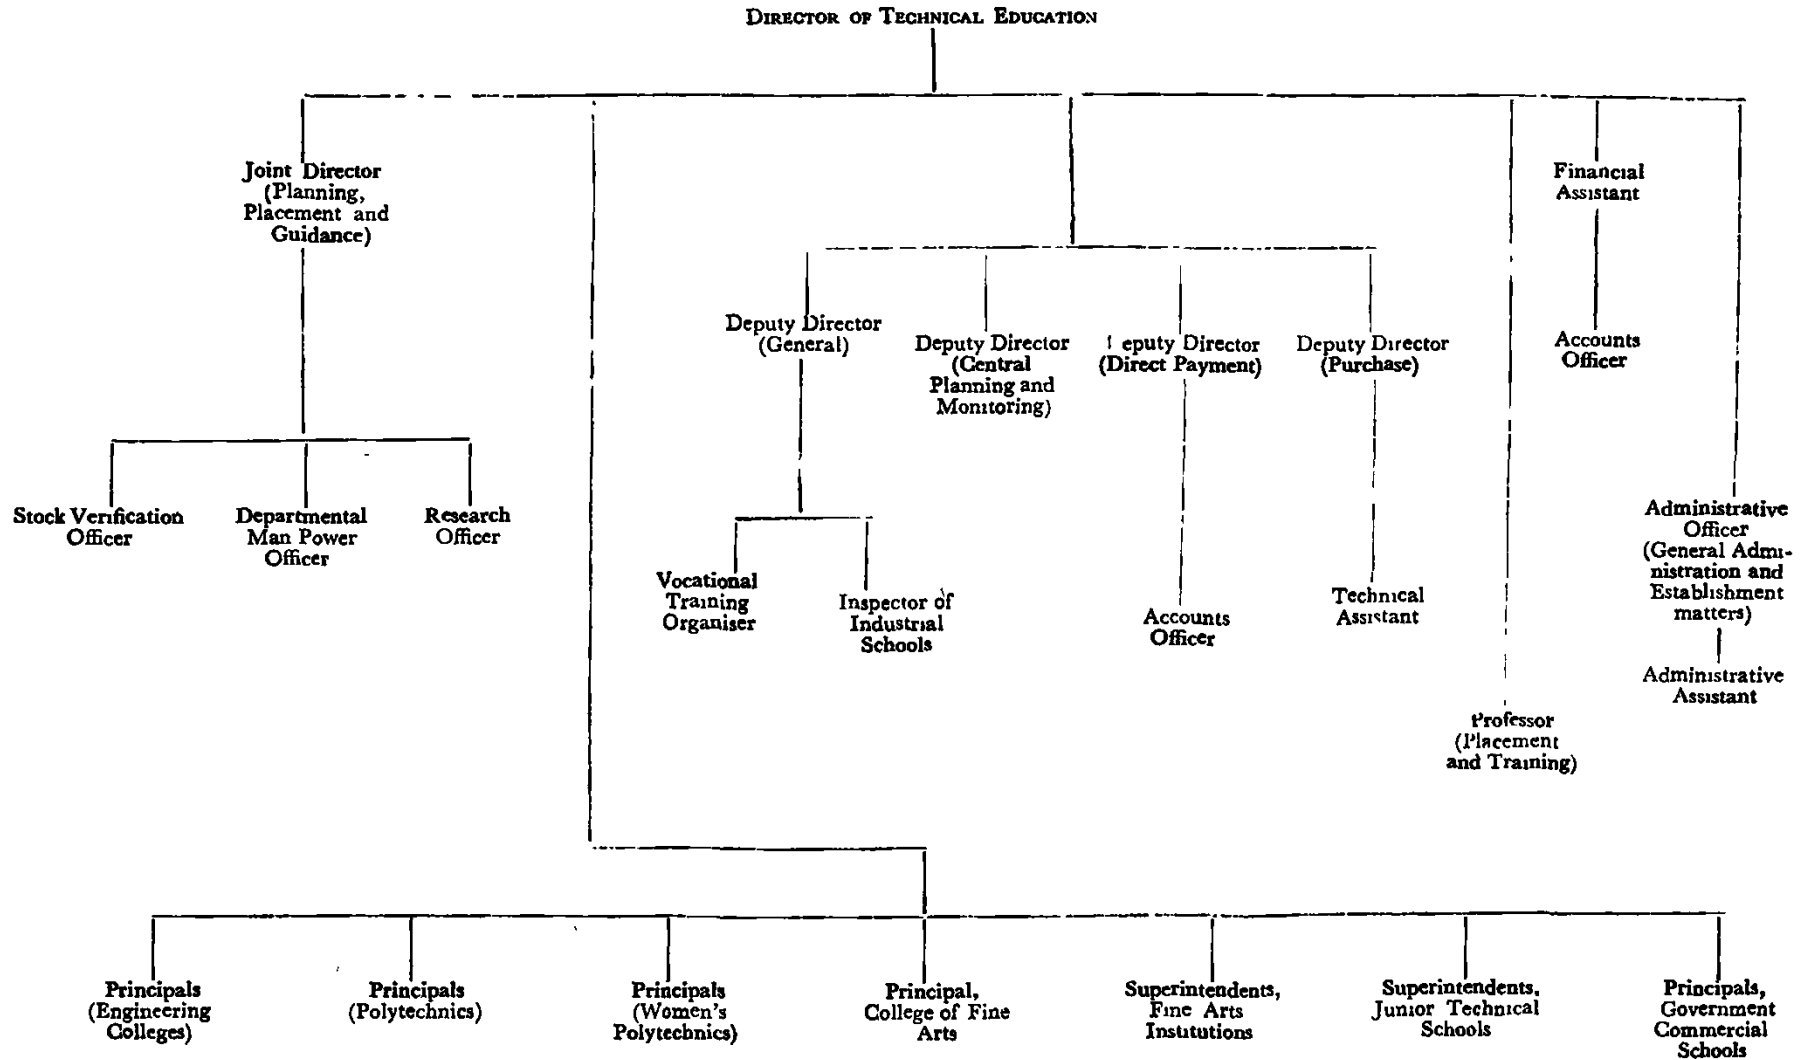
DIRECTOR OF TECHNICAL EDUCATION

Joint Director (Planning, Placement and Guidance)

Stock Verification Officer

Departmental Man Power Officer

Research Officer

Deputy Director (General)

Vocational Training Organiser

Inspector of Industrial Schools

Deputy Director (Central Planning and Monitoring)

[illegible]eputy Director (Direct Payment)

Accounts Officer

Deputy Director (Purchase)

Technical Assistant

Professor (Placement and Training)

Financial Assistant

Accounts Officer

Administrative Officer (General Administration and Establishment matters)

Administrative Assistant

Principals (Engineering Colleges)

Principals (Polytechnics)

Principals (Women's Polytechnics)

Principal, College of Fine Arts

Superintendents, Fine Arts Institutions

Superintendents, Junior Technical Schools

Principals, Government Commercial Schools